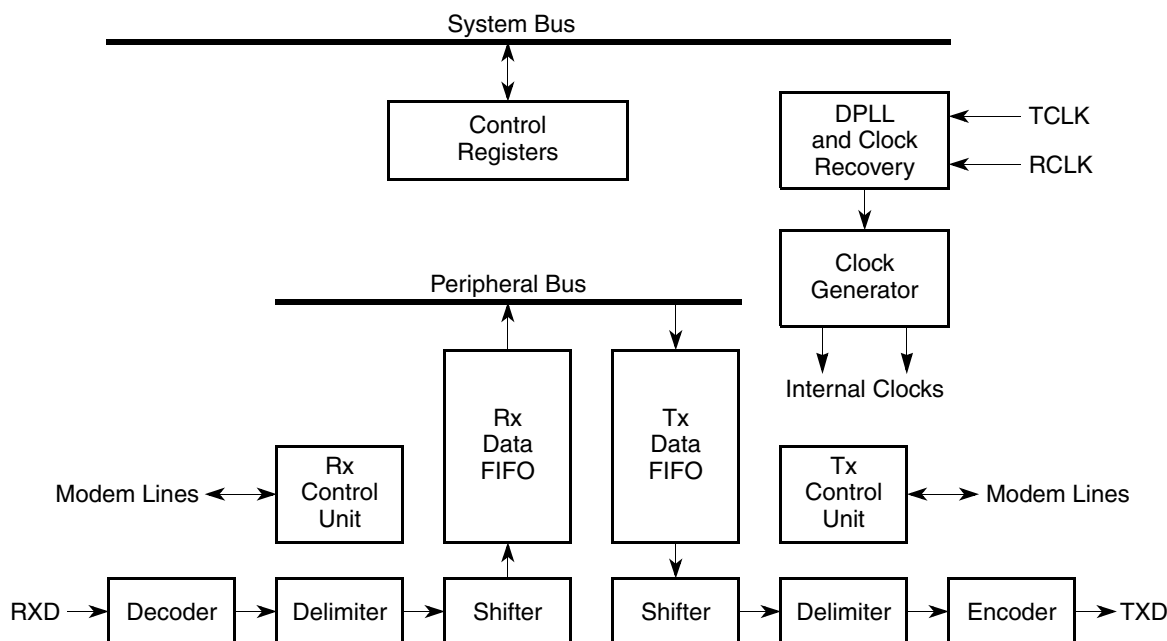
System Bus

Control Registers

DPLL and Clock Recovery

TCLK

RCLK

Clock Generator

Peripheral Bus

Internal Clocks

Rx Data FIFO

Tx Data FIFO

Modem Lines

Rx Control Unit

Tx Control Unit

Modem Lines

RXD

Decoder

Delimiter

Shifter

Shifter

Delimiter

Encoder

TXD